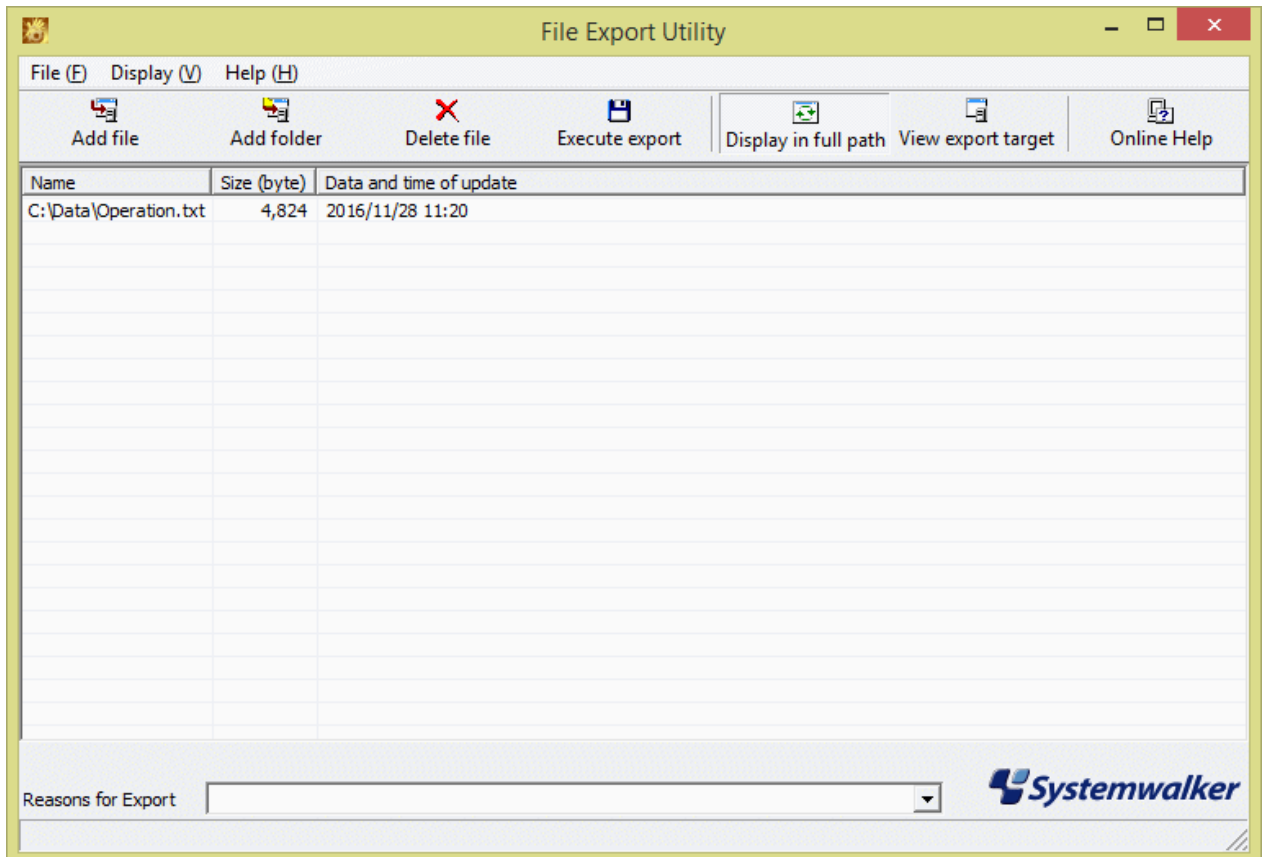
File Export Utility

File (F) Display (V) Help (H)

Add file
Add folder
Delete file
Execute export
Display in full path
View export target
Online Help

| Name | Size (byte) | Data and time of update |
|---|---|---|
| C:\Data\Operation.txt | 4,824 | 2016/11/28 11:20 |

Reasons for Export

Systemwalker